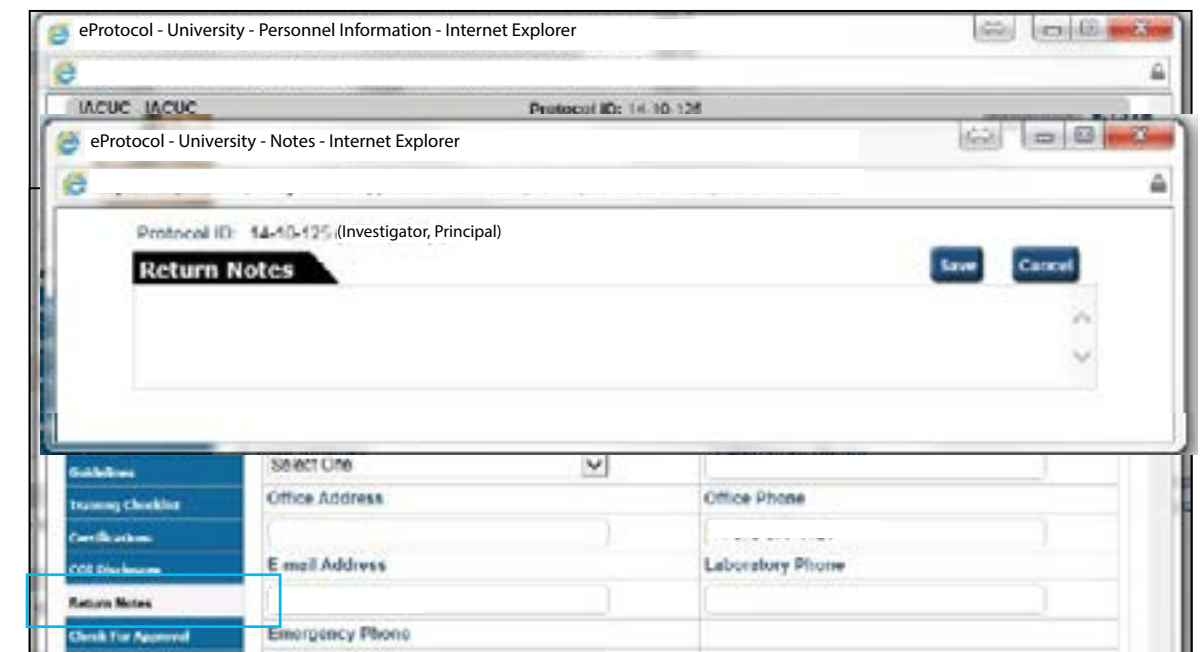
eProtocol - University - Personnel Information - Internet Explorer

IACUC IACUC

Protocol ID: 14-10-125

eProtocol - University - Notes - Internet Explorer

Protocol ID: 14-10-125 (Investigator, Principal)

Return Notes

Save

Cancel

Guidelines

Training Checklist

Certifications

COI Disclosure

Return Notes

Check For Approval

Select One

Office Address

Office Phone

E-mail Address

Laboratory Phone

Emergency Phone